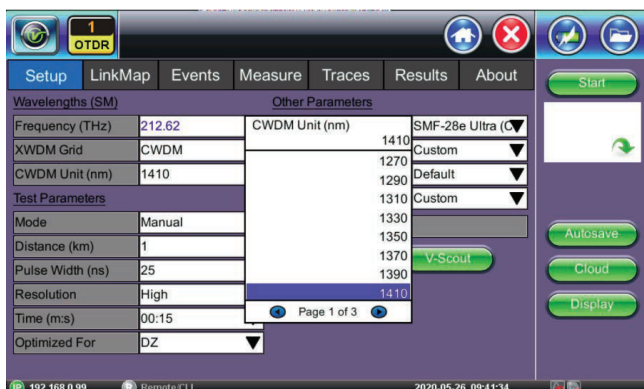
1
OTDR

Setup LinkMap Events Measure Traces Results About

Start

Wavelengths (SM)
Other Parameters

| | |
|---|---|
| Frequency (THz) | 212.62 |
| XWDM Grid | CWDM |
| CWDM Unit (nm) | 1410 |

Test Parameters

| | |
|---|---|
| Mode | Manual |
| Distance (km) | 1 |
| Pulse Width (ns) | 25 |
| Resolution | High |
| Time (m:s) | 00:15 |
| Optimized For | DZ |

CWDM Unit (nm)
1410
1270
1290
1310
1330
1350
1370
1390
1410
Page 1 of 3

SMF-28e Ultra (C
Custom
Default
Custom

V-Scout

Autosave
Cloud
Display

192.168.0.99
Remote/CLI
2020.05.26 09:41:34